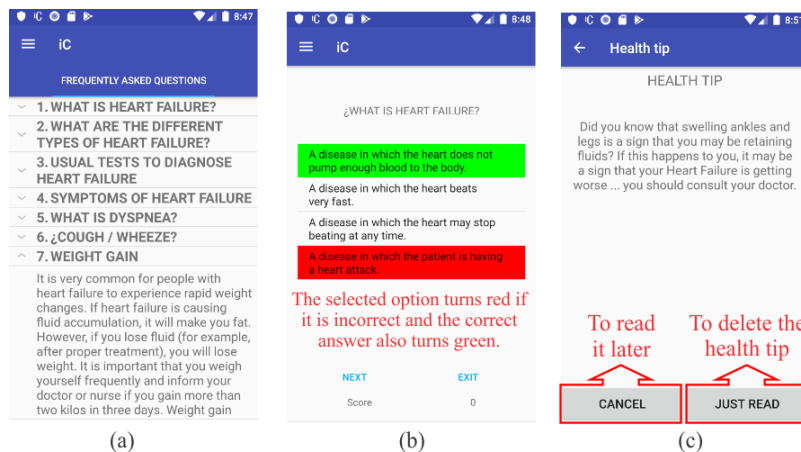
8:47

iC

FREQUENTLY ASKED QUESTIONS

1. WHAT IS HEART FAILURE?

2. WHAT ARE THE DIFFERENT TYPES OF HEART FAILURE?

3. USUAL TESTS TO DIAGNOSE HEART FAILURE

4. SYMPTOMS OF HEART FAILURE

5. WHAT IS DYSPNEA?

6. ¿COUGH / WHEEZE?

7. WEIGHT GAIN

It is very common for people with heart failure to experience rapid weight changes. If heart failure is causing fluid accumulation, it will make you fat. However, if you lose fluid (for example, after proper treatment), you will lose weight. It is important that you weigh yourself frequently and inform your doctor or nurse if you gain more than two kilos in three days. Weight gain

(a)

8:48

iC

¿WHAT IS HEART FAILURE?

A disease in which the heart does not pump enough blood to the body.

A disease in which the heart beats very fast.

A disease in which the heart may stop beating at any time.

A disease in which the patient is having a heart attack.

The selected option turns red if it is incorrect and the correct answer also turns green.

NEXT

EXIT

Score

0

(b)

8:5

Health tip

HEALTH TIP

Did you know that swelling ankles and legs is a sign that you may be retaining fluids? If this happens to you, it may be a sign that your Heart Failure is getting worse ... you should consult your doctor.

To read it later

To delete the health tip

CANCEL

JUST READ

(c)